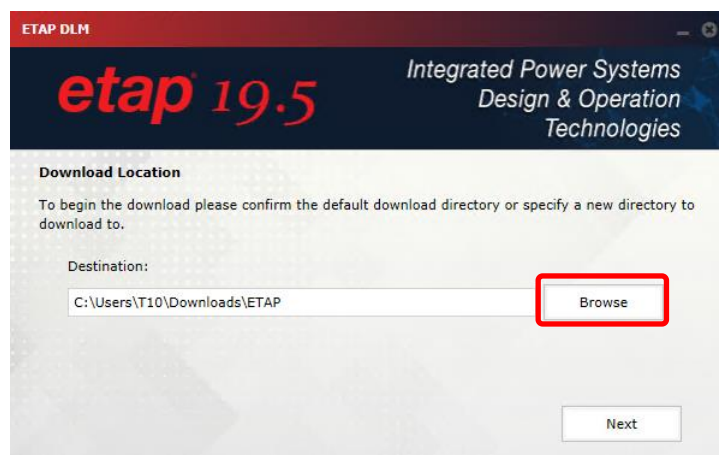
ETAP DLM

etap® 19.5

Integrated Power Systems
Design & Operation
Technologies

Download Location

To begin the download please confirm the default download directory or specify a new directory to download to.

Destination:

C:\Users\T10\Downloads\ETAP

Browse

Next